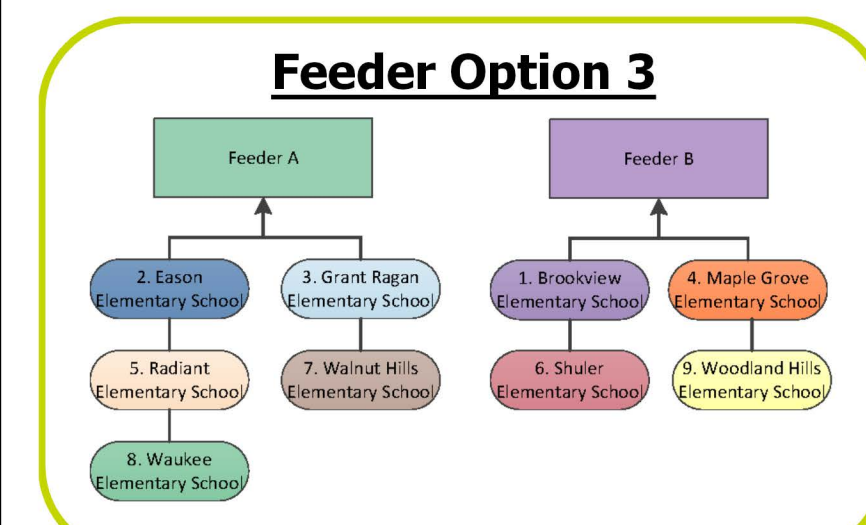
Feeder Option 3

Feeder A

2. Eason Elementary School

3. Grant Ragan Elementary School

5. Radiant Elementary School

7. Walnut Hills Elementary School

8. Waukee Elementary School

Feeder B

1. Brookview Elementary School

4. Maple Grove Elementary School

6. Shuler Elementary School

9. Woodland Hills Elementary School